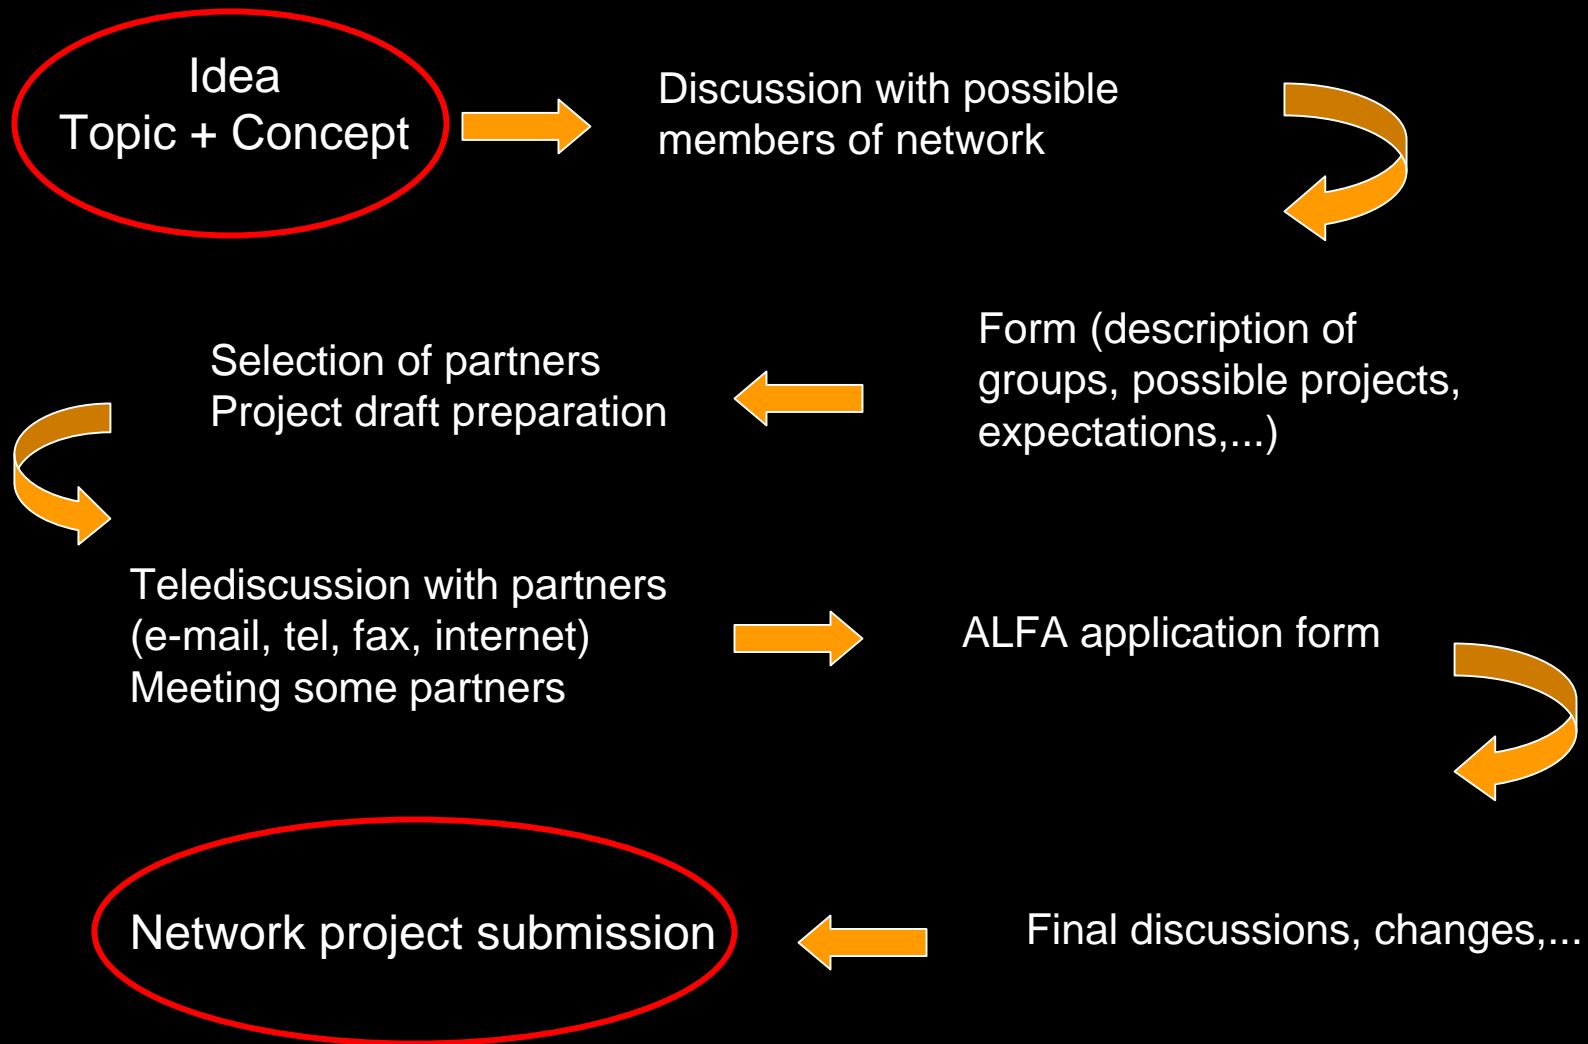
Idea
Topic + Concept

Discussion with possible members of network

Form (description of groups, possible projects, expectations,...)

Selection of partners
Project draft preparation

Telediscussion with partners (e-mail, tel, fax, internet)
Meeting some partners

ALFA application form

Final discussions, changes,...

Network project submission